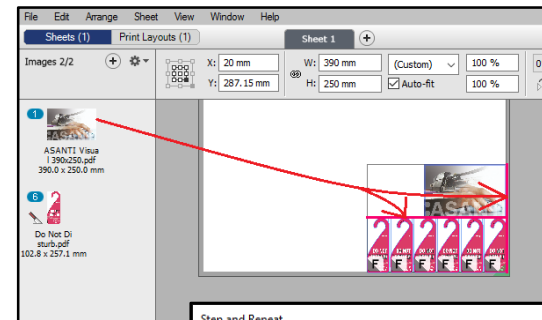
File Edit Arrange Sheet View Window Help

Sheets (1) Print Layouts (1)

Sheet 1

Images 2/2

X: 20 mm
Y: 287.15 mm
W: 390 mm
H: 250 mm
(Custom)
Auto-fit
100 %
100 %

1
ASANTI Visual 390x250.pdf
390.0 x 250.0 mm

6
Do Not Disturb.pdf
102.8 x 257.1 mm

Step and Repeat